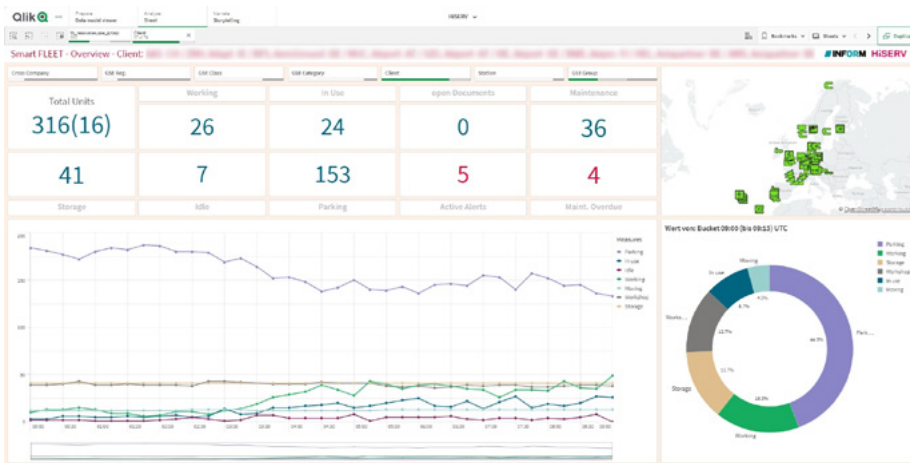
Qlik Prepare Data model viewer Analyze Sheet Narrate Storytelling HISERV

Bookmarks Sheets

Smart FLEET - Overview - Client: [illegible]

INFORM HiSERV

Cross Company | GSE Reg. | GSE Class | GSE Category | Client | Station | GSE Group

| Total Units | Working | In Use | open Documents | Maintenance |
|---|---|---|---|---|
| 316(16) | 26 | 24 | 0 | 36 |
| 41 | 7 | 153 | 5 | 4 |
| Storage | Idle | Parking | Active Alerts | Maint. Overdue |

Measures
Parking
In use
Idle
Working
Moving
Workshop
Storage

Wert von: Bucket 09:00 (bis 09:15) UTC

Parking
Working
Storage
Workshop
In use
Moving

In use
Working
Works...
Storage
Working
Park...